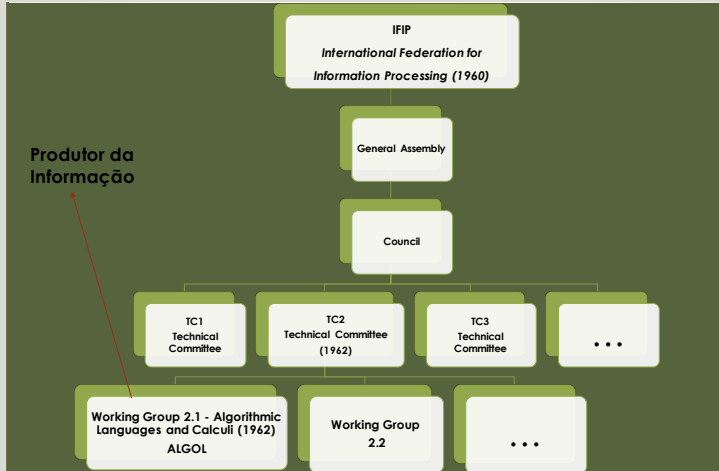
IFIP
International Federation for Information Processing (1960)

General Assembly

Council

TC1 Technical Committee

TC2 Technical Committee (1962)

TC3 Technical Committee

. . .

Produtor da Informação

Working Group 2.1 - Algorithmic Languages and Calculi (1962) ALGOL

Working Group 2.2

. . .